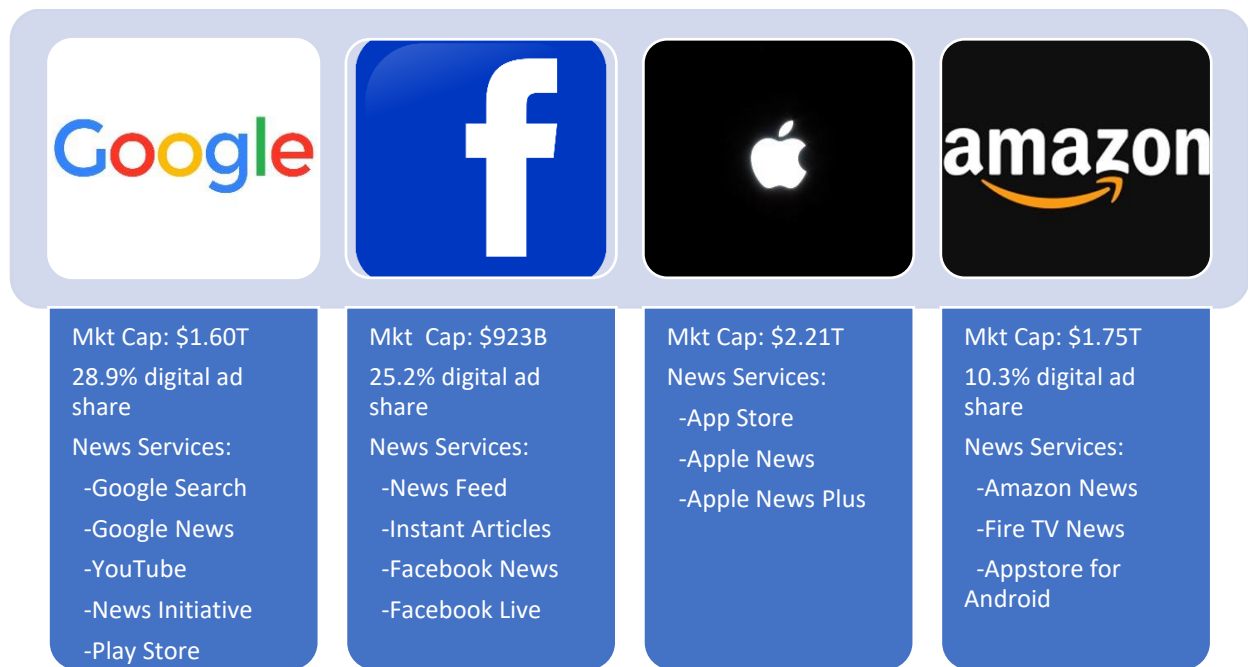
Google

f

amazon

Mkt Cap: $1.60T
28.9% digital ad share
News Services:
-Google Search
-Google News
-YouTube
-News Initiative
-Play Store

Mkt Cap: $923B
25.2% digital ad share
News Services:
-News Feed
-Instant Articles
-Facebook News
-Facebook Live

Mkt Cap: $2.21T
News Services:
-App Store
-Apple News
-Apple News Plus

Mkt Cap: $1.75T
10.3% digital ad share
News Services:
-Amazon News
-Fire TV News
-Appstore for Android